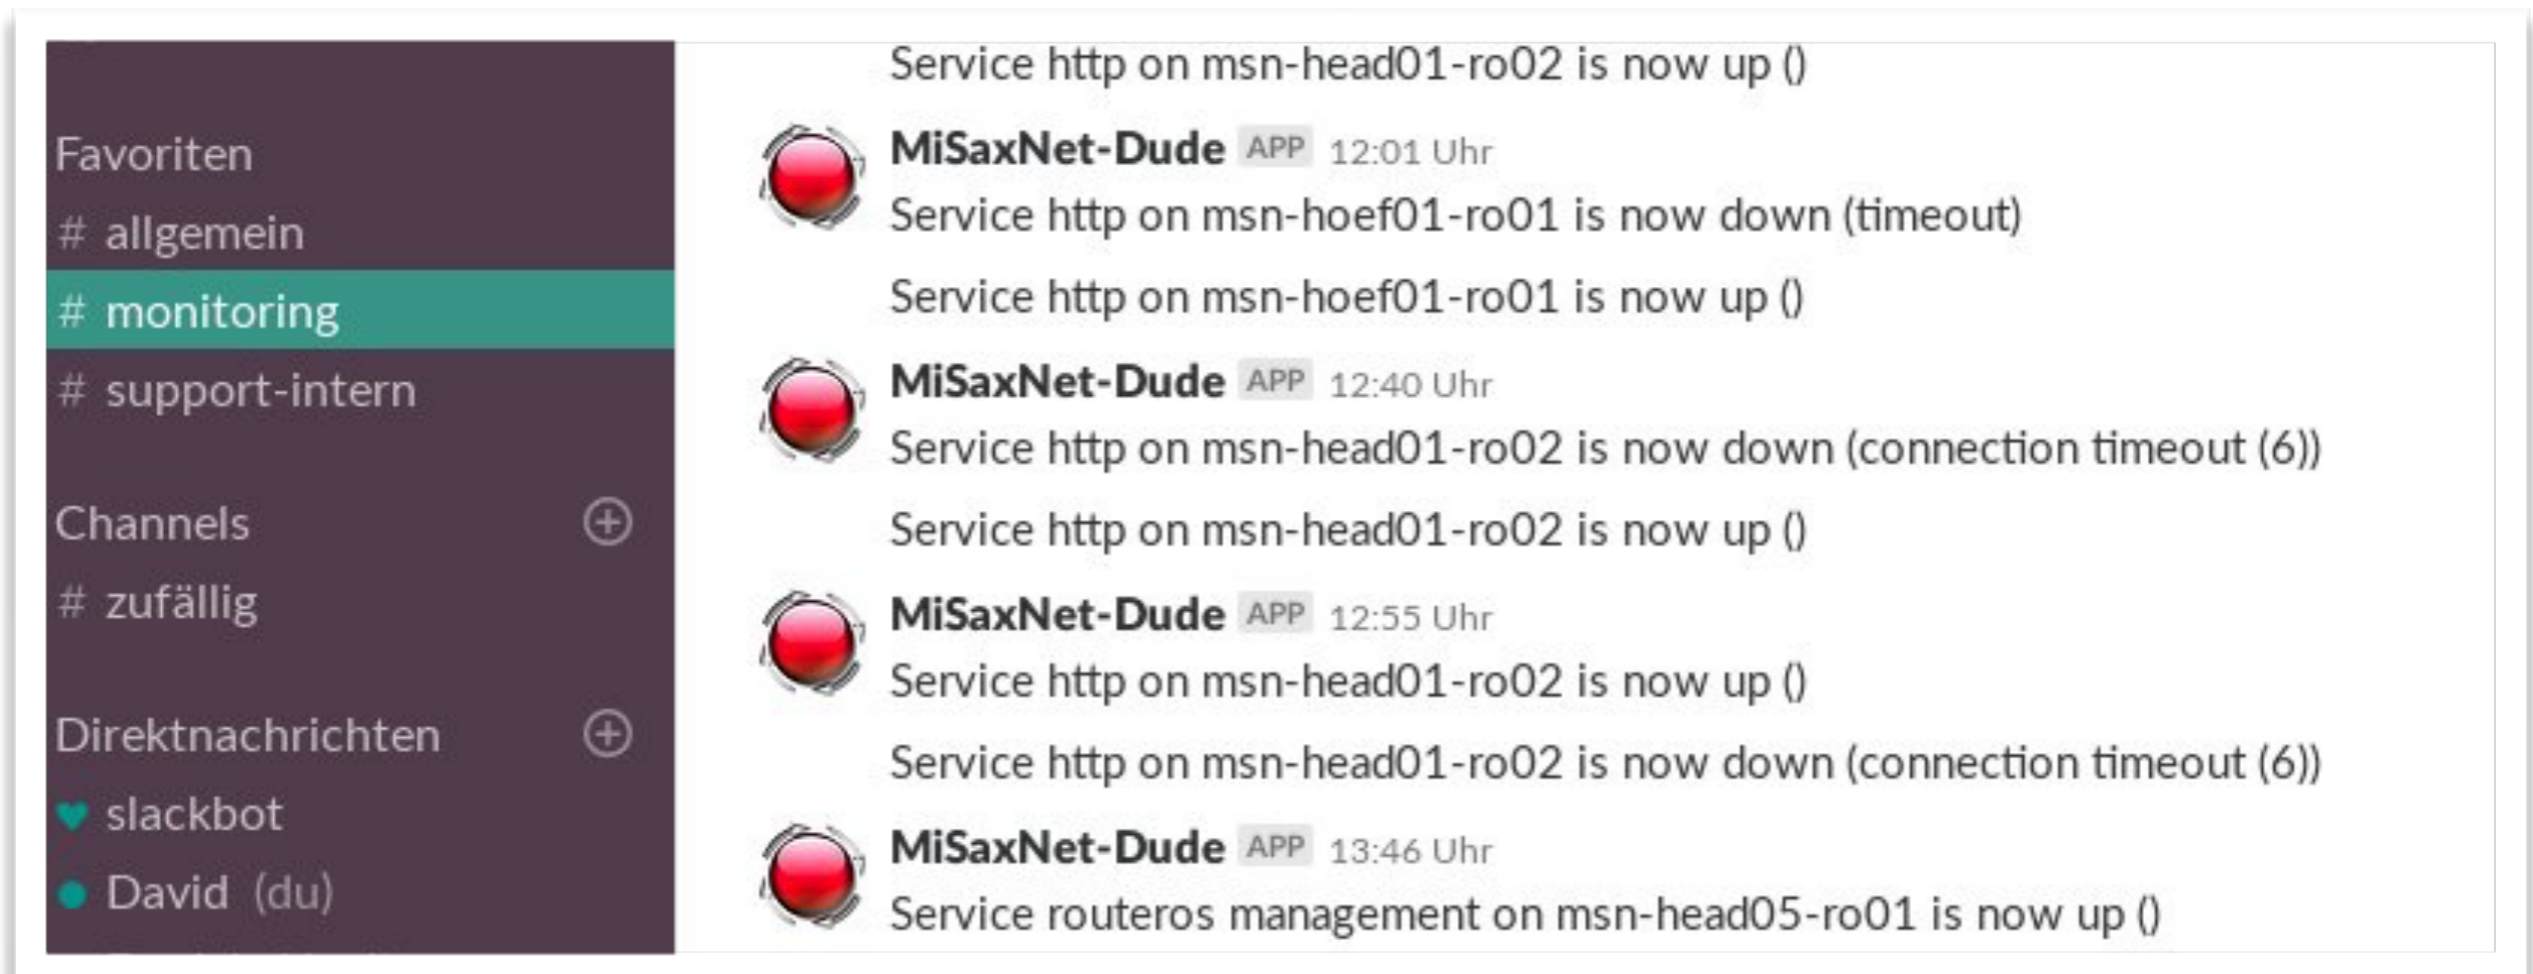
Favoriten
# allgemein
# monitoring
# support-intern

Channels
# zufällig

Direktnachrichten
slackbot
David (du)

Service http on msn-head01-ro02 is now up ()

MiSaxNet-Dude APP 12:01 Uhr
Service http on msn-hoef01-ro01 is now down (timeout)

Service http on msn-hoef01-ro01 is now up ()

MiSaxNet-Dude APP 12:40 Uhr
Service http on msn-head01-ro02 is now down (connection timeout (6))

Service http on msn-head01-ro02 is now up ()

MiSaxNet-Dude APP 12:55 Uhr
Service http on msn-head01-ro02 is now up ()

Service http on msn-head01-ro02 is now down (connection timeout (6))

MiSaxNet-Dude APP 13:46 Uhr
Service routeros management on msn-head05-ro01 is now up ()